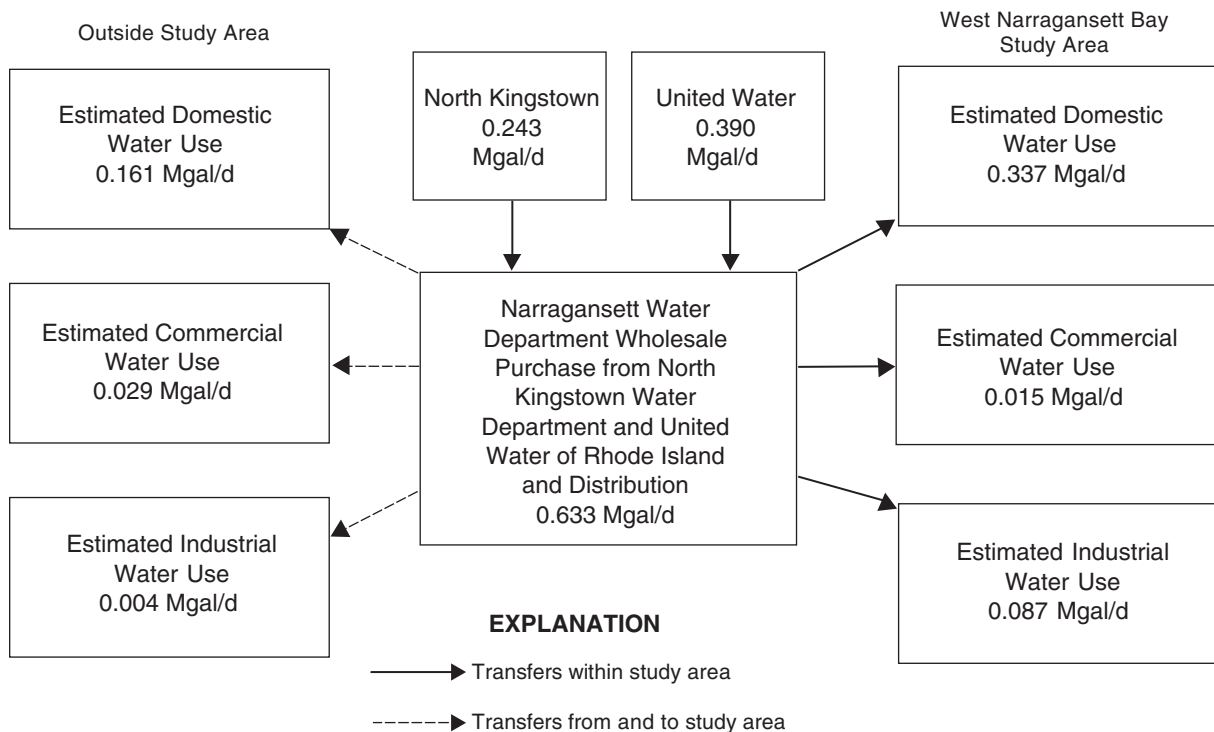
Outside Study Area

West Narragansett Bay Study Area

North Kingstown 0.243 Mgal/d

United Water 0.390 Mgal/d

Estimated Domestic Water Use 0.161 Mgal/d

Estimated Domestic Water Use 0.337 Mgal/d

Estimated Commercial Water Use 0.029 Mgal/d

Narragansett Water Department Wholesale Purchase from North Kingstown Water Department and United Water of Rhode Island and Distribution 0.633 Mgal/d

Estimated Commercial Water Use 0.015 Mgal/d

Estimated Industrial Water Use 0.004 Mgal/d

Estimated Industrial Water Use 0.087 Mgal/d

EXPLANATION

Transfers within study area

Transfers from and to study area